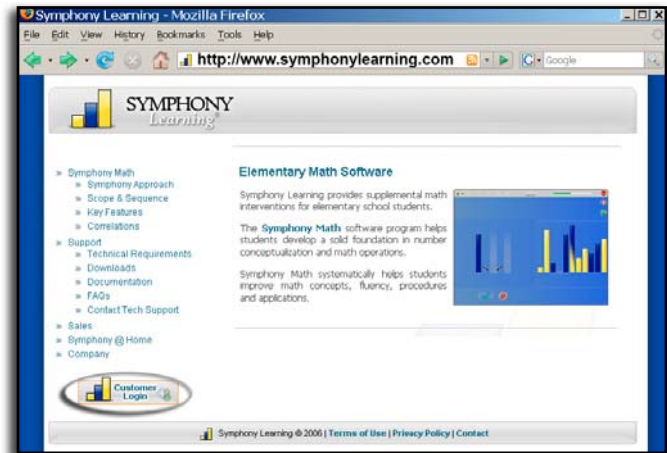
Symphony Learning - Mozilla Firefox

File Edit View History Bookmarks Tools Help

http://www.symphonylearning.com

Google

SYMPHONY
Learning

» Symphony Math
» Symphony Approach
» Scope & Sequence
» Key Features
» Correlations
» Support
» Technical Requirements
» Downloads
» Documentation
» FAQs
» Contact Tech Support
» Sales
» Symphony @ Home
» Company

Customer Login

Elementary Math Software

Symphony Learning provides supplemental math interventions for elementary school students.

The Symphony Math software program helps students develop a solid foundation in number conceptualization and math operations.

Symphony Math systematically helps students improve math concepts, fluency, procedures and applications.

Symphony Learning © 2006 | Terms of Use | Privacy Policy | Contact